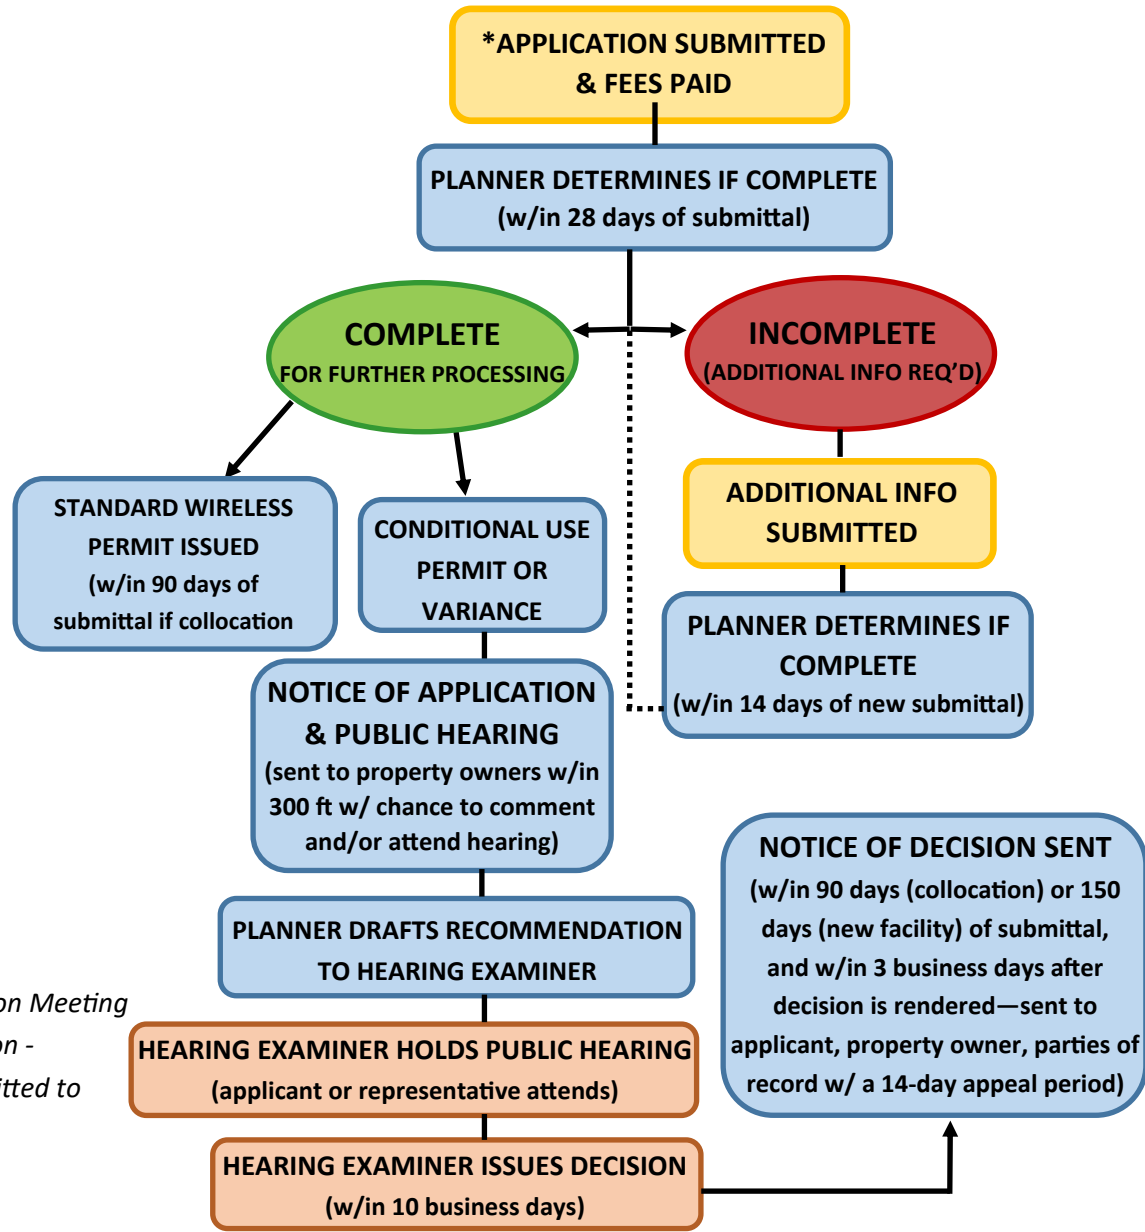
*APPLICATION SUBMITTED & FEES PAID

PLANNER DETERMINES IF COMPLETE (w/in 28 days of submittal)

COMPLETE FOR FURTHER PROCESSING

INCOMPLETE (ADDITIONAL INFO REQ'D)

ADDITIONAL INFO SUBMITTED

PLANNER DETERMINES IF COMPLETE (w/in 14 days of new submittal)

STANDARD WIRELESS PERMIT ISSUED (w/in 90 days of submittal if collocation

CONDITIONAL USE PERMIT OR VARIANCE

NOTICE OF APPLICATION & PUBLIC HEARING (sent to property owners w/in 300 ft w/ chance to comment and/or attend hearing)

PLANNER DRAFTS RECOMMENDATION TO HEARING EXAMINER

on Meeting
on -
itted to

HEARING EXAMINER HOLDS PUBLIC HEARING (applicant or representative attends)

HEARING EXAMINER ISSUES DECISION (w/in 10 business days)

NOTICE OF DECISION SENT (w/in 90 days (collocation) or 150 days (new facility) of submittal, and w/in 3 business days after decision is rendered—sent to applicant, property owner, parties of record w/ a 14-day appeal period)